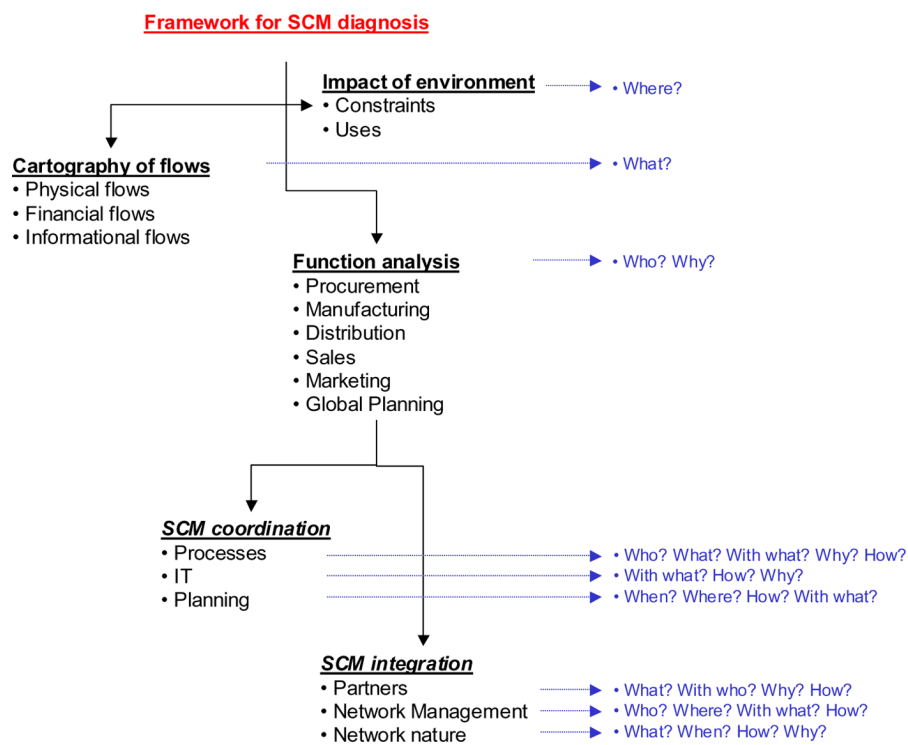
Framework for SCM diagnosis

Impact of environment
• Constraints
• Uses

• Where?

Cartography of flows
• Physical flows
• Financial flows
• Informational flows

• What?

Function analysis
• Procurement
• Manufacturing
• Distribution
• Sales
• Marketing
• Global Planning

• Who? Why?

SCM coordination
• Processes
• IT
• Planning

• Who? What? With what? Why? How?
• With what? How? Why?
• When? Where? How? With what?

SCM integration
• Partners
• Network Management
• Network nature

• What? With who? Why? How?
• Who? Where? With what? How?
• What? When? How? Why?